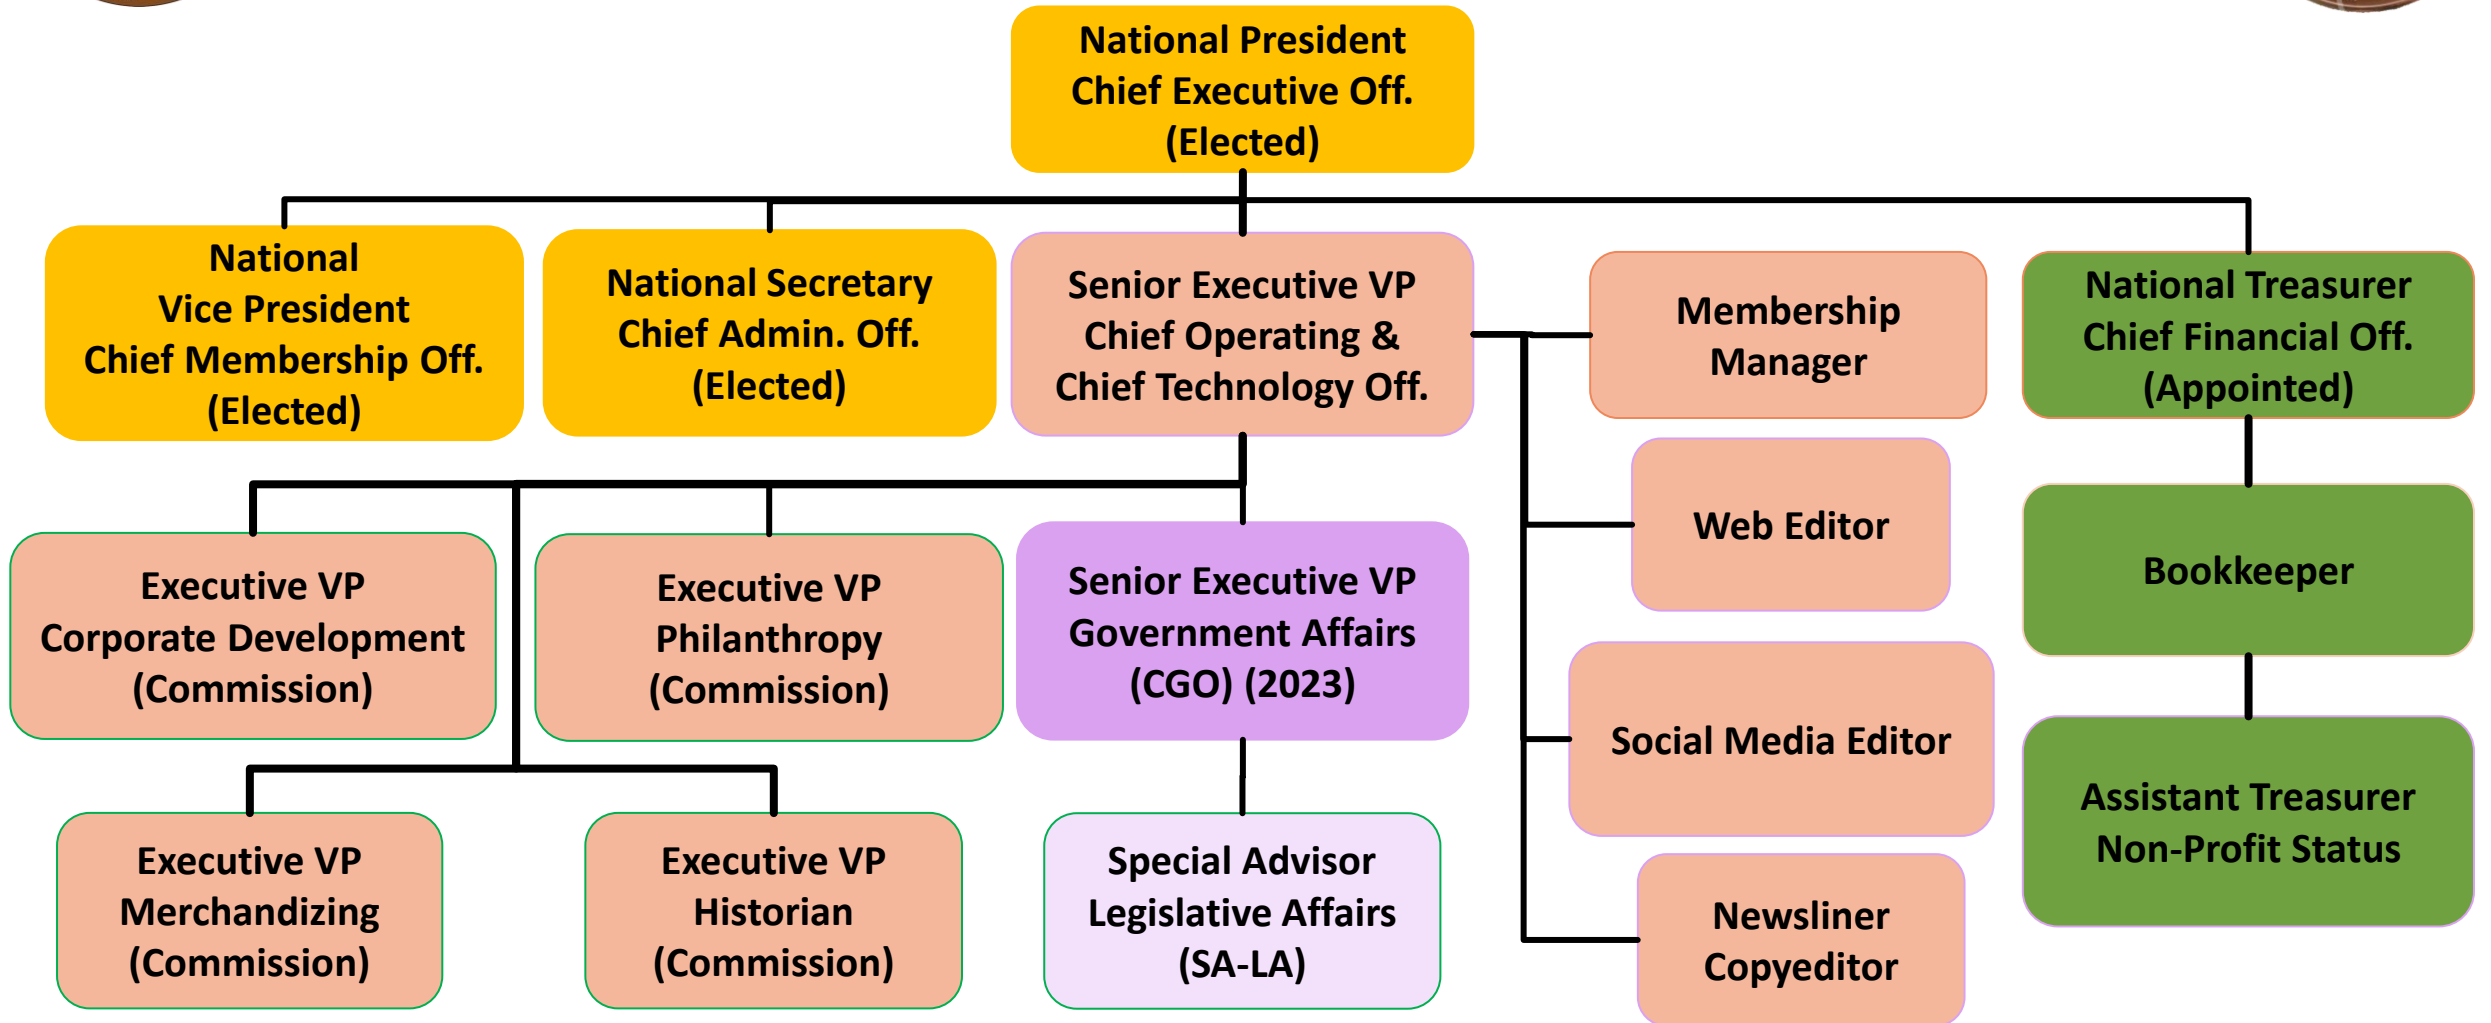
National President
Chief Executive Off.
(Elected)

National
Vice President
Chief Membership Off.
(Elected)

National Secretary
Chief Admin. Off.
(Elected)

Senior Executive VP
Chief Operating &
Chief Technology Off.

Membership
Manager

National Treasurer
Chief Financial Off.
(Appointed)

Web Editor

Bookkeeper

Executive VP
Corporate Development
(Commission)

Executive VP
Philanthropy
(Commission)

Senior Executive VP
Government Affairs
(CGO) (2023)

Social Media Editor

Assistant Treasurer
Non-Profit Status

Executive VP
Merchandizing
(Commission)

Executive VP
Historian
(Commission)

Special Advisor
Legislative Affairs
(SA-LA)

Newsliner
Copyeditor